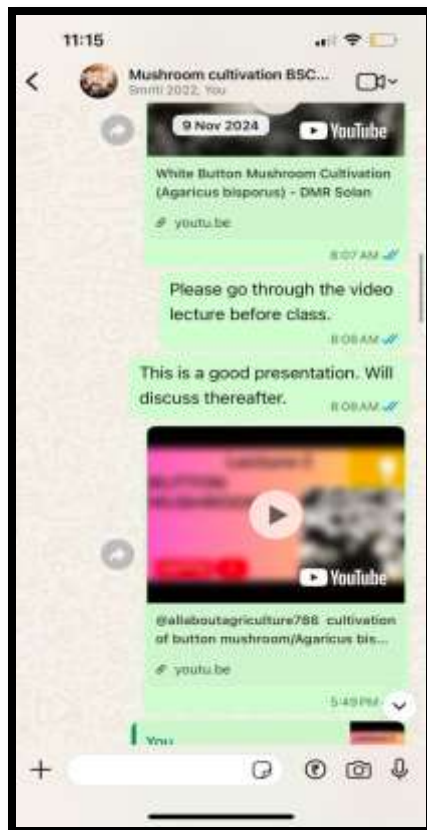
11:15

Mushroom cultivation BSC...
Smriti 2022, You

9 Nov 2024

YouTube

White Button Mushroom Cultivation (Agaricus bisporus) - DMR Solan

youtu.be

8:07 AM

Please go through the video lecture before class.

8:08 AM

This is a good presentation. Will discuss thereafter.

8:08 AM

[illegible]

YouTube

@allaboutagriculture788 cultivation of button mushroom/Agaricus bis...

youtu.be

5:49 PM

You